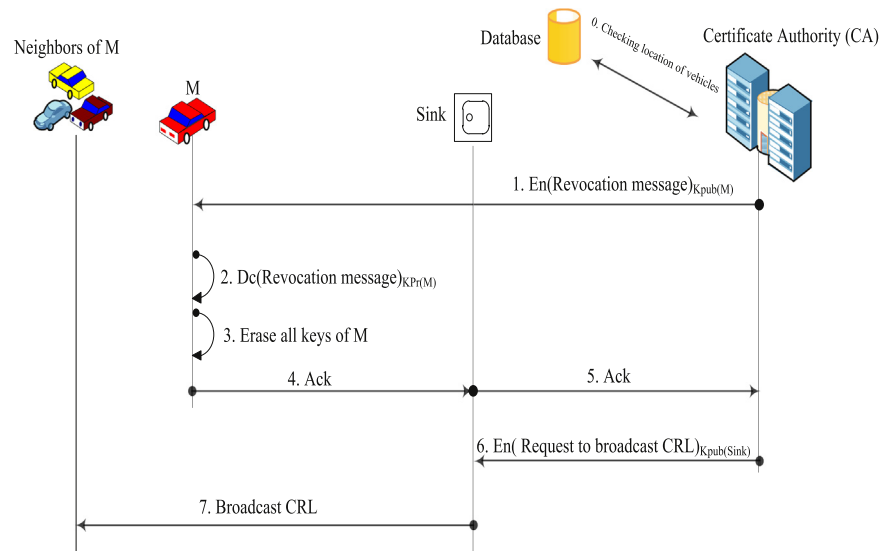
Neighbors of M

M

Sink

Database

0. Checking location of vehicles

Certificate Authority (CA)

1. En(Revocation message)$_{Kpub(M)}$

2. Dc(Revocation message)$_{KPr(M)}$

3. Erase all keys of M

4. Ack

5. Ack

6. En( Request to broadcast CRL)$_{Kpub(Sink)}$

7. Broadcast CRL